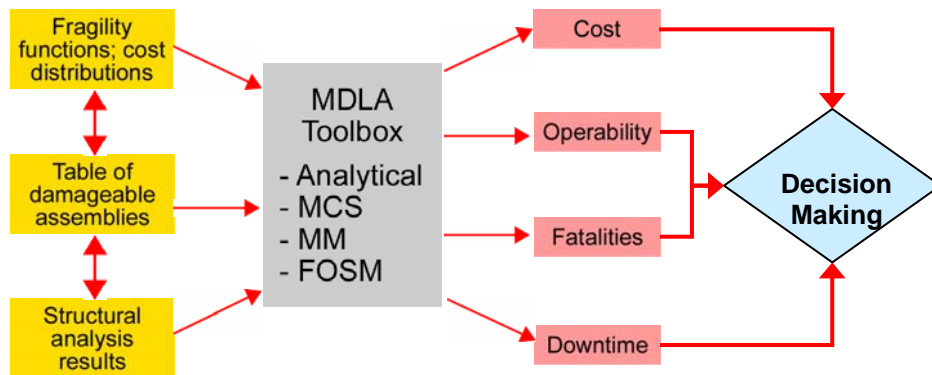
Fragility functions; cost distributions

Table of damageable assemblies

Structural analysis results

MDLA Toolbox

- Analytical
- MCS
- MM
- FOSM

Cost

Operability

Fatalities

Downtime

Decision Making